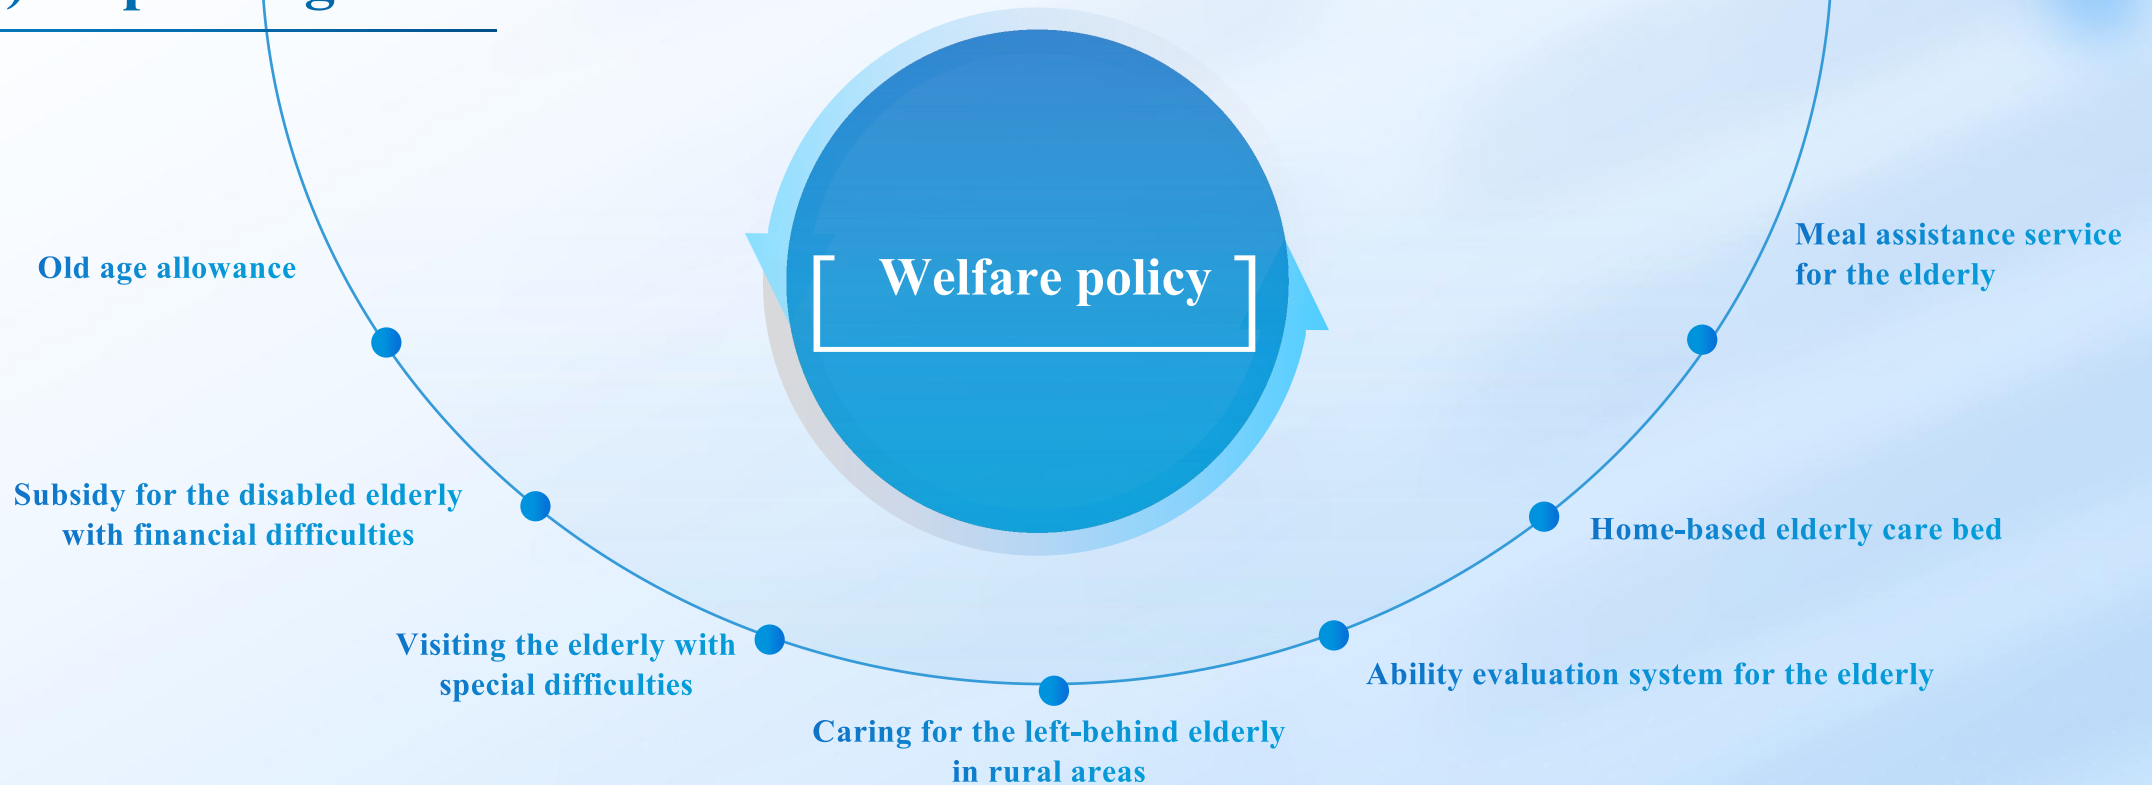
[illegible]

Welfare policy

Old age allowance

Meal assistance service for the elderly

Subsidy for the disabled elderly with financial difficulties

Home-based elderly care bed

Visiting the elderly with special difficulties

Ability evaluation system for the elderly

Caring for the left-behind elderly in rural areas